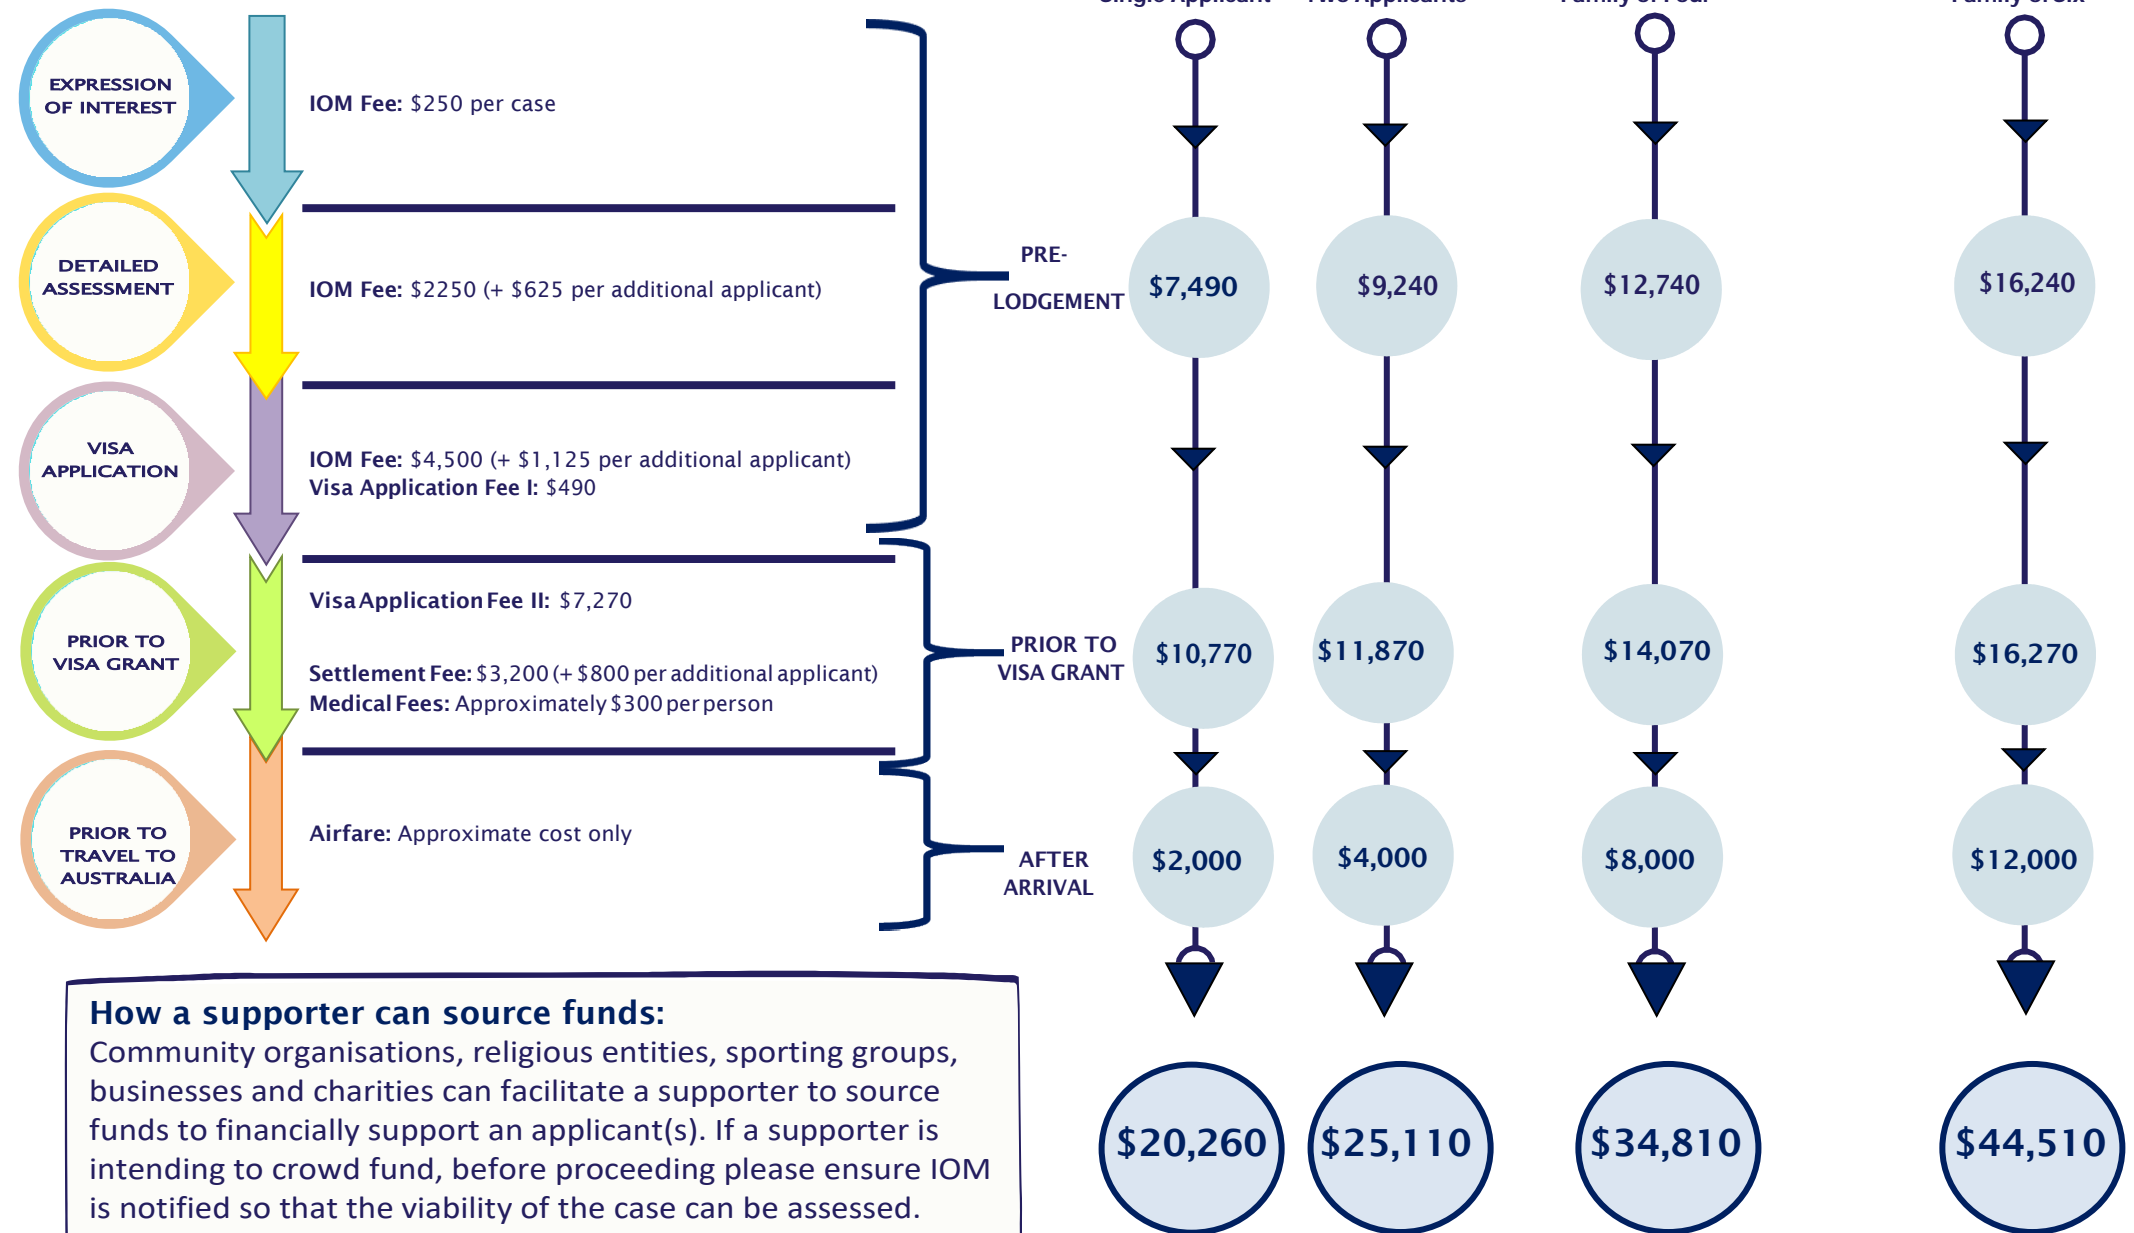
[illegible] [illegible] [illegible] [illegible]

EXPRESSION OF INTEREST

IOM Fee: $250 per case

DETAILED ASSESSMENT

IOM Fee: $2250 (+ $625 per additional applicant)

VISA APPLICATION

IOM Fee: $4,500 (+ $1,125 per additional applicant)
Visa Application Fee I: $490

PRE-LODGEMENT

$7,490 $9,240 $12,740 $16,240

PRIOR TO VISA GRANT

Visa Application Fee II: $7,270

Settlement Fee: $3,200 (+ $800 per additional applicant)
Medical Fees: Approximately $300 per person

PRIOR TO VISA GRANT

$10,770 $11,870 $14,070 $16,270

PRIOR TO TRAVEL TO AUSTRALIA

Airfare: Approximate cost only

AFTER ARRIVAL

$2,000 $4,000 $8,000 $12,000

$20,260 $25,110 $34,810 $44,510

How a supporter can source funds:
Community organisations, religious entities, sporting groups, businesses and charities can facilitate a supporter to source funds to financially support an applicant(s). If a supporter is intending to crowd fund, before proceeding please ensure IOM is notified so that the viability of the case can be assessed.